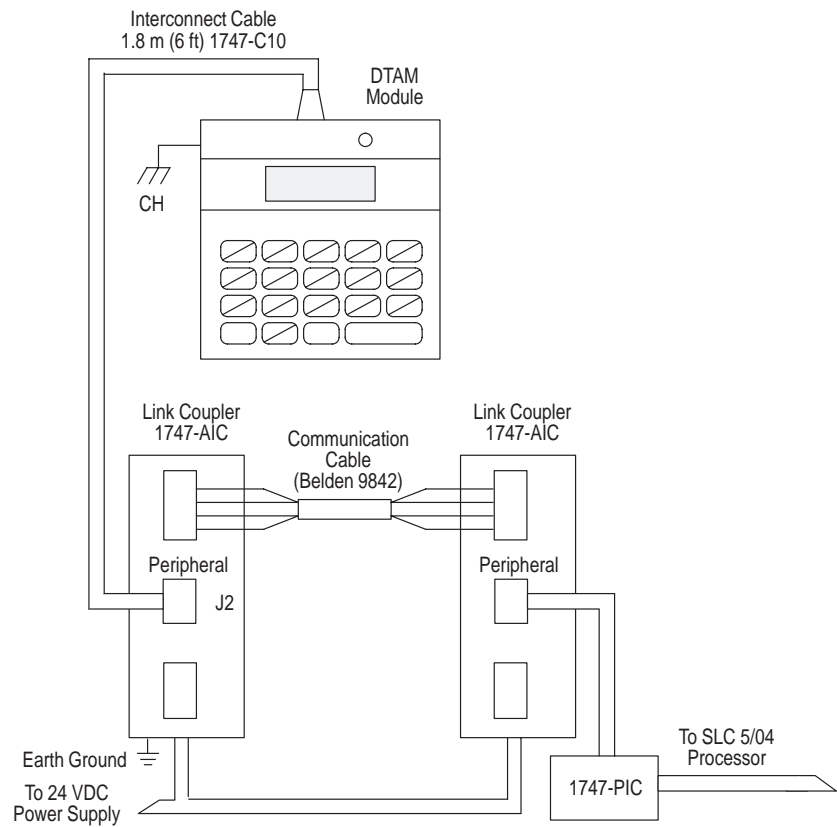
Interconnect Cable
1.8 m (6 ft) 1747-C10

DTAM
Module

CH

Link Coupler
1747-AIC

Communication
Cable
(Belden 9842)

Link Coupler
1747-AIC

Peripheral

J2

Peripheral

Earth Ground

To 24 VDC
Power Supply

To SLC 5/04
Processor

1747-PIC